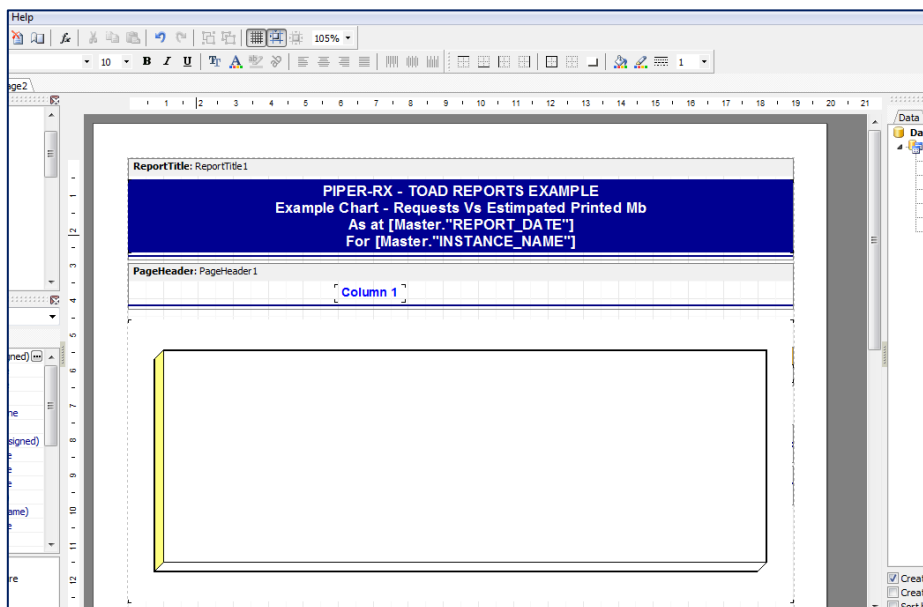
Help

105%

10

B I U

1

age2

Data

Da

1 2 3 4 5 6 7 8 9 10 11 12 13 14 15 16 17 18 19 20 21

ReportTitle: ReportTitle1

PIPER-RX - TOAD REPORTS EXAMPLE
Example Chart - Requests Vs Estimpated Printed Mb
As at [Master."REPORT_DATE"]
For [Master."INSTANCE_NAME"]

PageHeader: PageHeader1

Column 1

gned)

ne

signed)

e

e

ame)

e

re

Creat

Creat